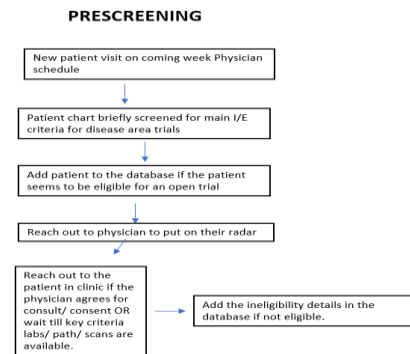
PRESCREENING

New patient visit on coming week Physician schedule

Patient chart briefly screened for main I/E criteria for disease area trials

Add patient to the database if the patient seems to be eligible for an open trial

Reach out to physician to put on their radar

Reach out to the patient in clinic if the physician agrees for consult/ consent OR wait till key criteria labs/ path/ scans are available.

Add the ineligibility details in the database if not eligible.